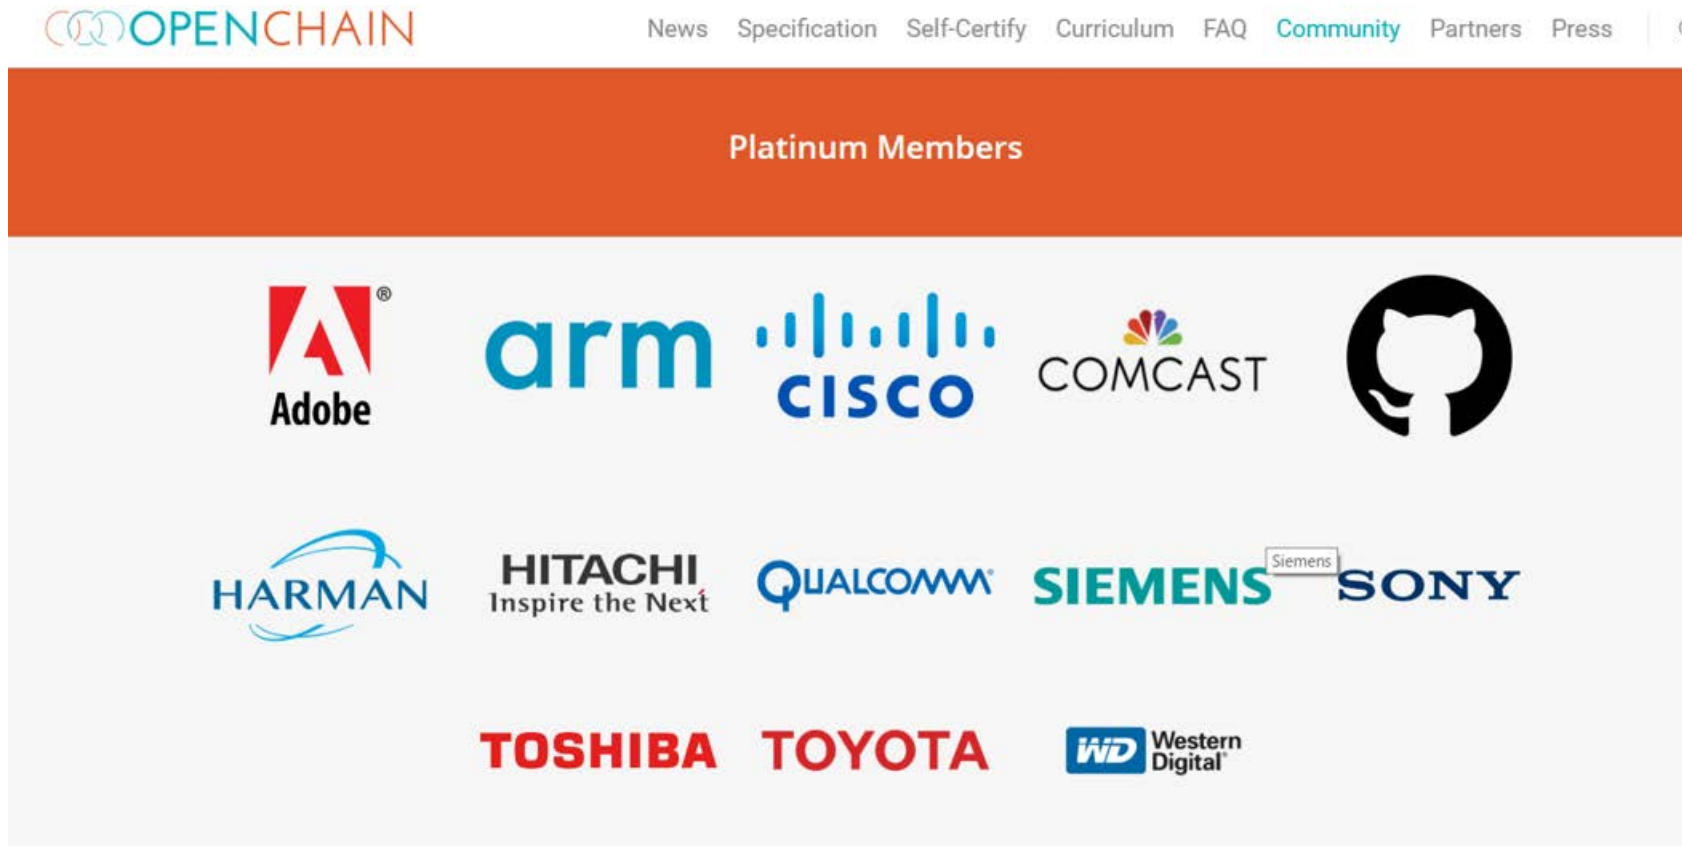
OPENCHAIN

News Specification Self-Certify Curriculum FAQ Community Partners Press

Platinum Members

Adobe®

arm

cisco

COMCAST

HARMAN

HITACHI
Inspire the Next

QUALCOMM®

SIEMENS

Siemens

SONY

TOSHIBA

TOYOTA

WD Western Digital®